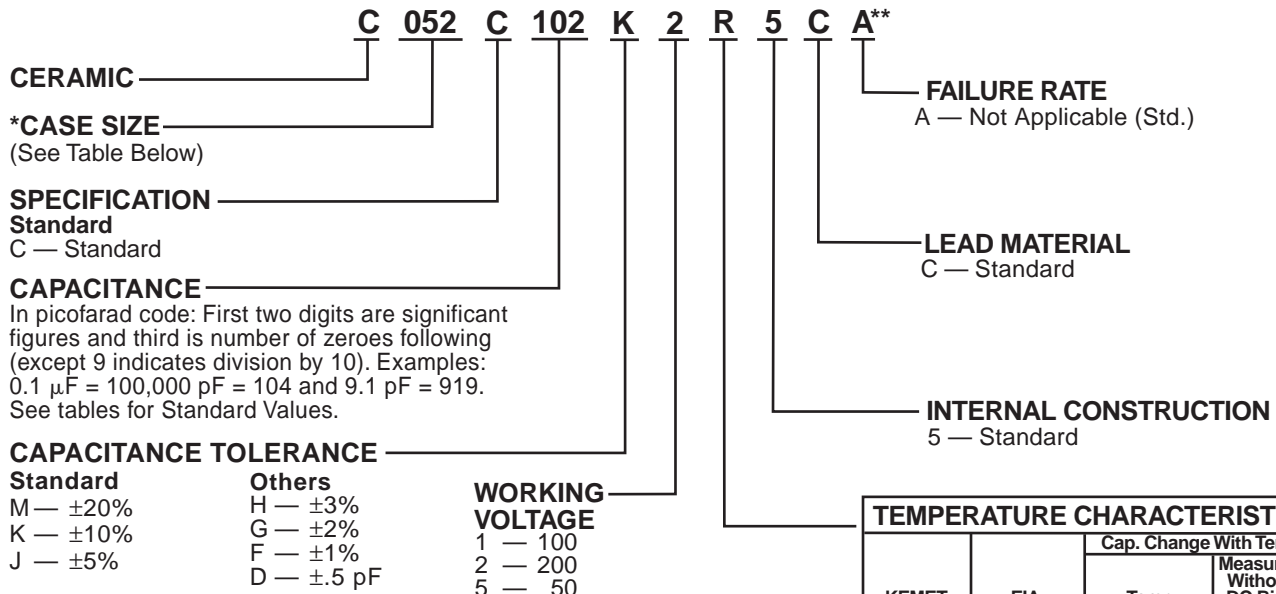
C 052 C 102 K 2 R 5 C A**

CERAMIC

*CASE SIZE
(See Table Below)

SPECIFICATION
Standard
C — Standard

CAPACITANCE
In picofarad code: First two digits are significant figures and third is number of zeroes following (except 9 indicates division by 10). Examples: 0.1 μF = 100,000 pF = 104 and 9.1 pF = 919. See tables for Standard Values.

CAPACITANCE TOLERANCE
Standard
M — ±20%
K — ±10%
J — ±5%

Others
H — ±3%
G — ±2%
F — ±1%
D — ±.5 pF

WORKING VOLTAGE
1 — 100
2 — 200
5 — 50

FAILURE RATE
A — Not Applicable (Std.)

LEAD MATERIAL
C — Standard

INTERNAL CONSTRUCTION
5 — Standard

TEMPERATURE CHARACTERIST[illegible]
Cap. Change With Te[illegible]
Measu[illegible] Witho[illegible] DC Bi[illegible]
KEMET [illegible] EIA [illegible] Temp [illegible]